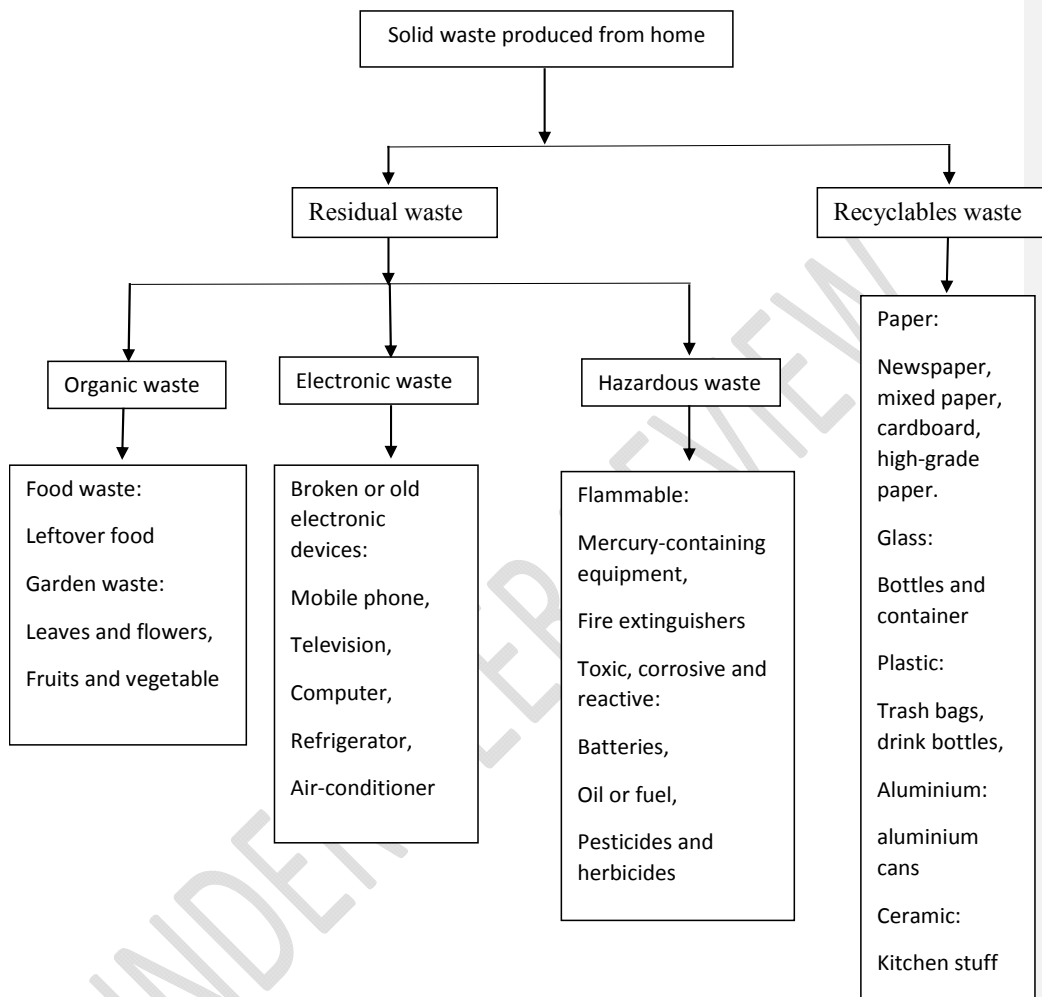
Solid waste produced from home

Residual waste

Recyclables waste

Organic waste

Electronic waste

Hazardous waste

Food waste:

Leftover food

Garden waste:

Leaves and flowers,

Fruits and vegetable

Broken or old electronic devices:

Mobile phone,

Television,

Computer,

Refrigerator,

Air-conditioner

Flammable:

Mercury-containing equipment,

Fire extinguishers

Toxic, corrosive and reactive:

Batteries,

Oil or fuel,

Pesticides and herbicides

Paper:

Newspaper, mixed paper, cardboard, high-grade paper.

Glass:

Bottles and container

Plastic:

Trash bags, drink bottles,

Aluminium:

aluminium cans

Ceramic:

Kitchen stuff

UNDER REVIEW